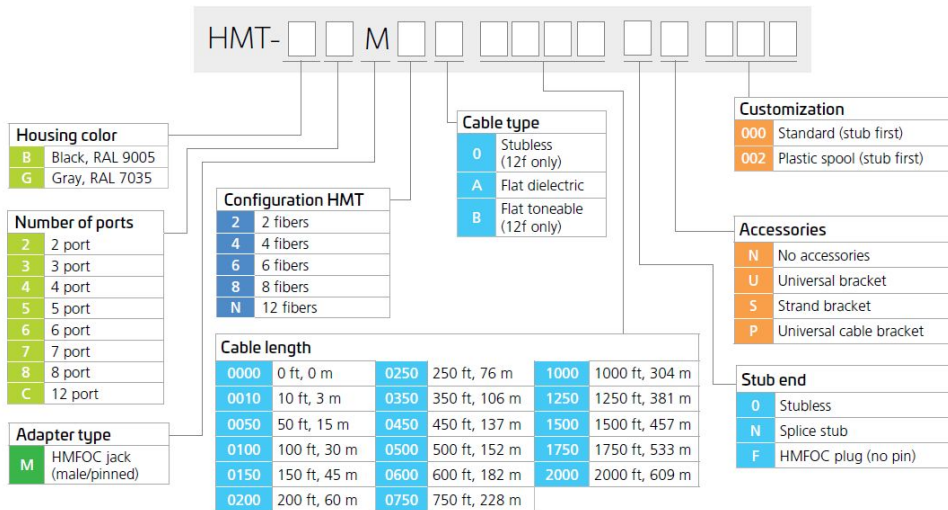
HMT- [ ][ ] M [ ][ ] [ ][ ][ ][ ] [ ][ ] [ ][ ][ ]

Housing color
| B | Black, RAL 9005 |
|---|---|
| G | Gray, RAL 7035 |

Number of ports
| 2 | 2 port |
|---|---|
| 3 | 3 port |
| 4 | 4 port |
| 5 | 5 port |
| 6 | 6 port |
| 7 | 7 port |
| 8 | 8 port |
| C | 12 port |

Adapter type
| M | HMFOC jack (male/pinned) |
|---|---|

Configuration HMT
| 2 | 2 fibers |
|---|---|
| 4 | 4 fibers |
| 6 | 6 fibers |
| 8 | 8 fibers |
| N | 12 fibers |

Cable type
| 0 | Stubless (12f only) |
|---|---|
| A | Flat dielectric |
| B | Flat toneable (12f only) |

Cable length
| 0000 | 0 ft, 0 m | 0250 | 250 ft, 76 m | 1000 | 1000 ft, 304 m |
|---|---|---|---|---|---|
| 0010 | 10 ft, 3 m | 0350 | 350 ft, 106 m | 1250 | 1250 ft, 381 m |
| 0050 | 50 ft, 15 m | 0450 | 450 ft, 137 m | 1500 | 1500 ft, 457 m |
| 0100 | 100 ft, 30 m | 0500 | 500 ft, 152 m | 1750 | 1750 ft, 533 m |
| 0150 | 150 ft, 45 m | 0600 | 600 ft, 182 m | 2000 | 2000 ft, 609 m |
| 0200 | 200 ft, 60 m | 0750 | 750 ft, 228 m | | |

Customization
| 000 | Standard (stub first) |
|---|---|
| 002 | Plastic spool (stub first) |

Accessories
| N | No accessories |
|---|---|
| U | Universal bracket |
| S | Strand bracket |
| P | Universal cable bracket |

Stub end
| 0 | Stubless |
|---|---|
| N | Splice stub |
| F | HMFOC plug (no pin) |